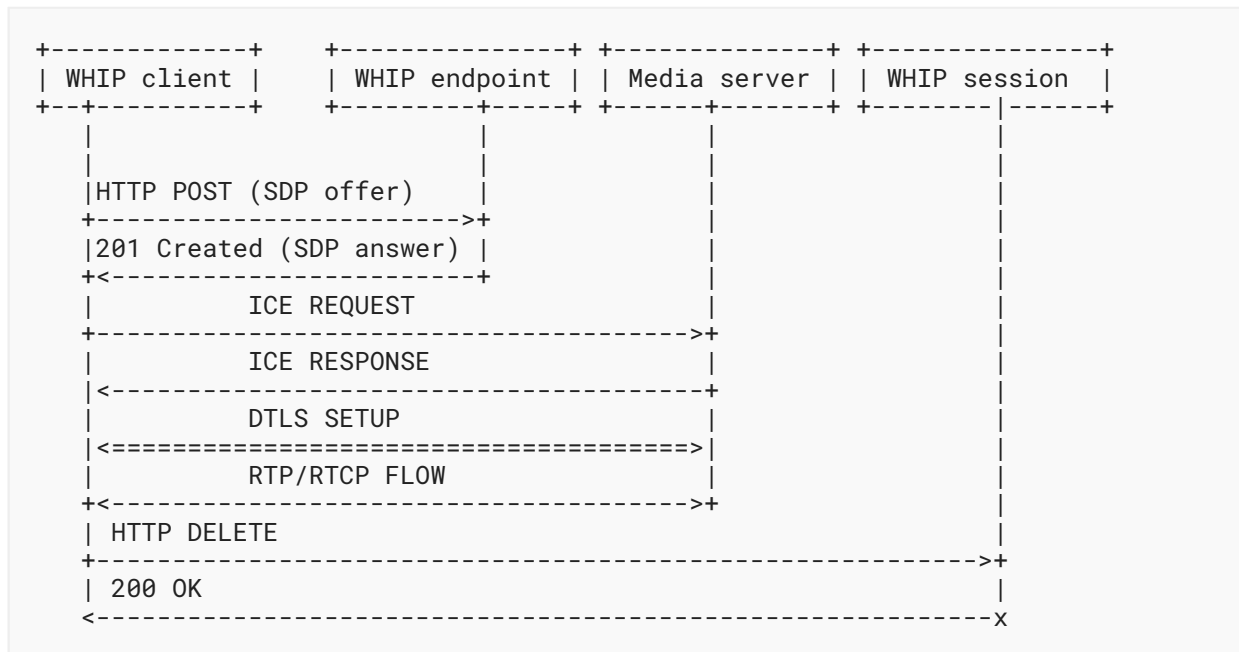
```
+-------------+    +---------------+ +--------------+ +---------------+
| WHIP client |    | WHIP endpoint | | Media server | | WHIP session  |
+--+----------+    +---------+-----+ +------+-------+ +--------|------+
   |                         |              |                  |
   |                         |              |                  |
   |HTTP POST (SDP offer)    |              |                  |
   +------------------------>+              |                  |
   |201 Created (SDP answer) |              |                  |
   +<------------------------+              |                  |
   |          ICE REQUEST                   |                  |
   +--------------------------------------->+                  |
   |          ICE RESPONSE                  |                  |
   |<---------------------------------------+                  |
   |          DTLS SETUP                    |                  |
   |<======================================>|                  |
   |          RTP/RTCP FLOW                 |                  |
   +<-------------------------------------->+                  |
   | HTTP DELETE                                               |
   +---------------------------------------------------------->+
   | 200 OK                                                    |
   <-----------------------------------------------------------x
```